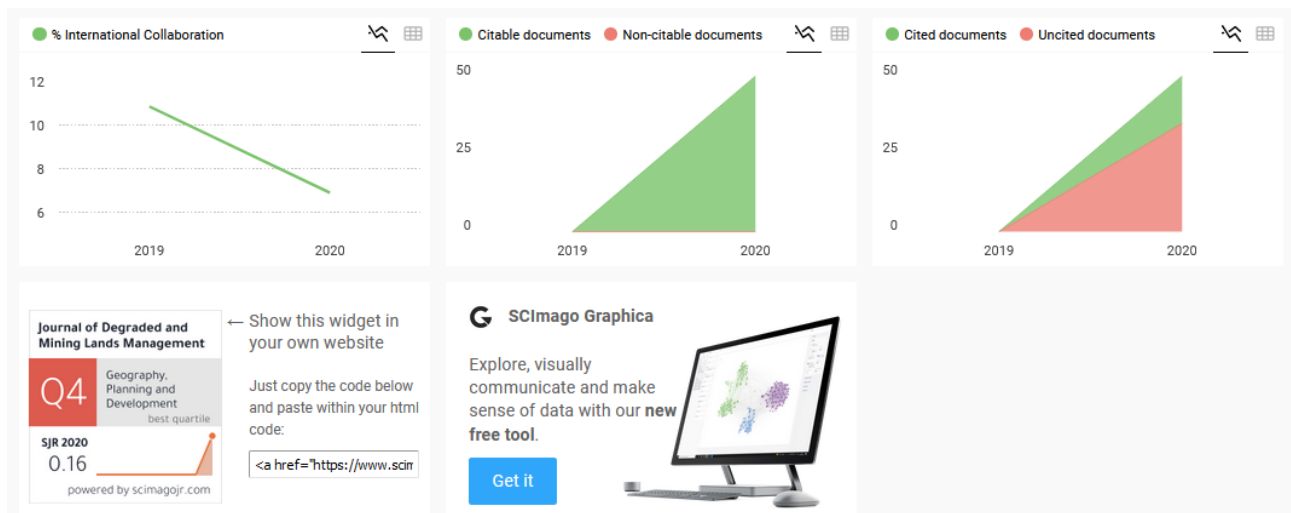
% International Collaboration

12
10
8
6
2019
2020

Citable documents Non-citable documents

50
25
0
2019
2020

Cited documents Uncited documents

50
25
0
2019
2020

Journal of Degraded and Mining Lands Management

Q4

Geography, Planning and Development

best quartile

SJR 2020

0.16

powered by scimagojr.com

← Show this widget in your own website

Just copy the code below and paste within your html code:

<a href="https://www.scin

SCImago Graphica

Explore, visually communicate and make sense of data with our **new free tool**.

Get it